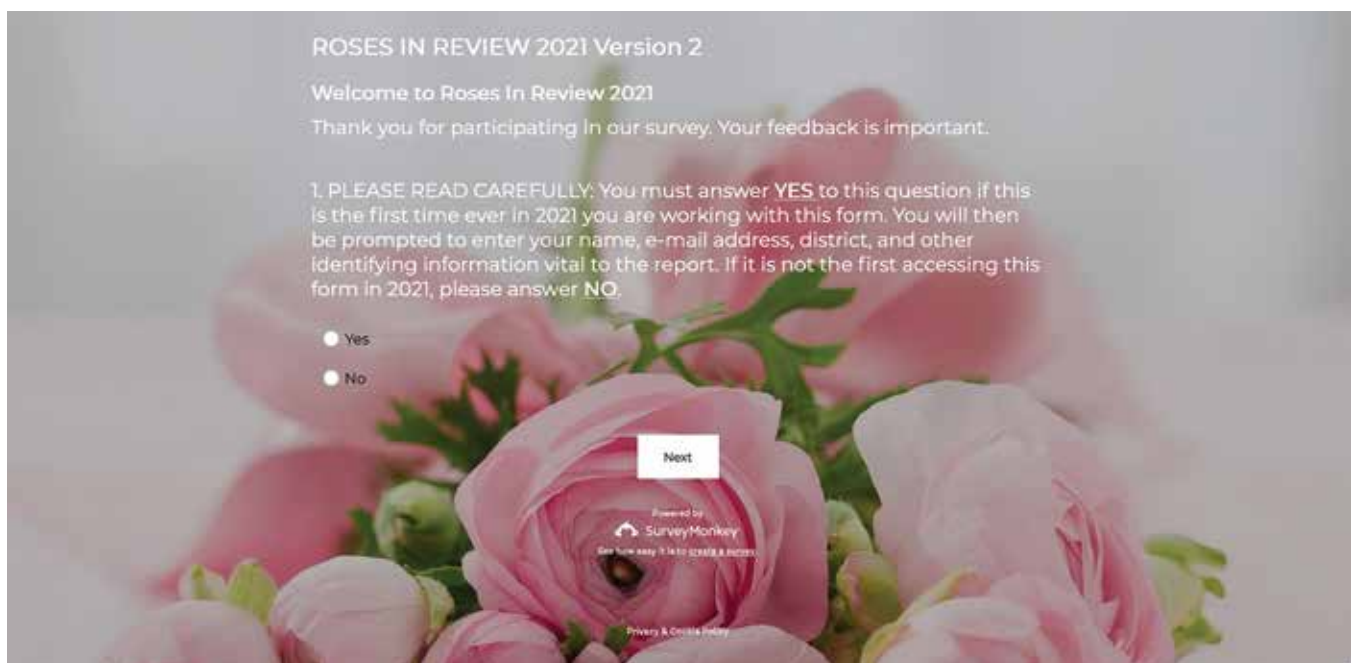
ROSES IN REVIEW 2021 Version 2

Welcome to Roses In Review 2021

Thank you for participating in our survey. Your feedback is important.

1. PLEASE READ CAREFULLY: You must answer YES to this question if this is the first time ever in 2021 you are working with this form. You will then be prompted to enter your name, e-mail address, district, and other identifying information vital to the report. If it is not the first accessing this form in 2021, please answer NO.

Yes

No

Next

Powered by

SurveyMonkey

See how easy it is to create a survey.

Privacy & Cookie Policy